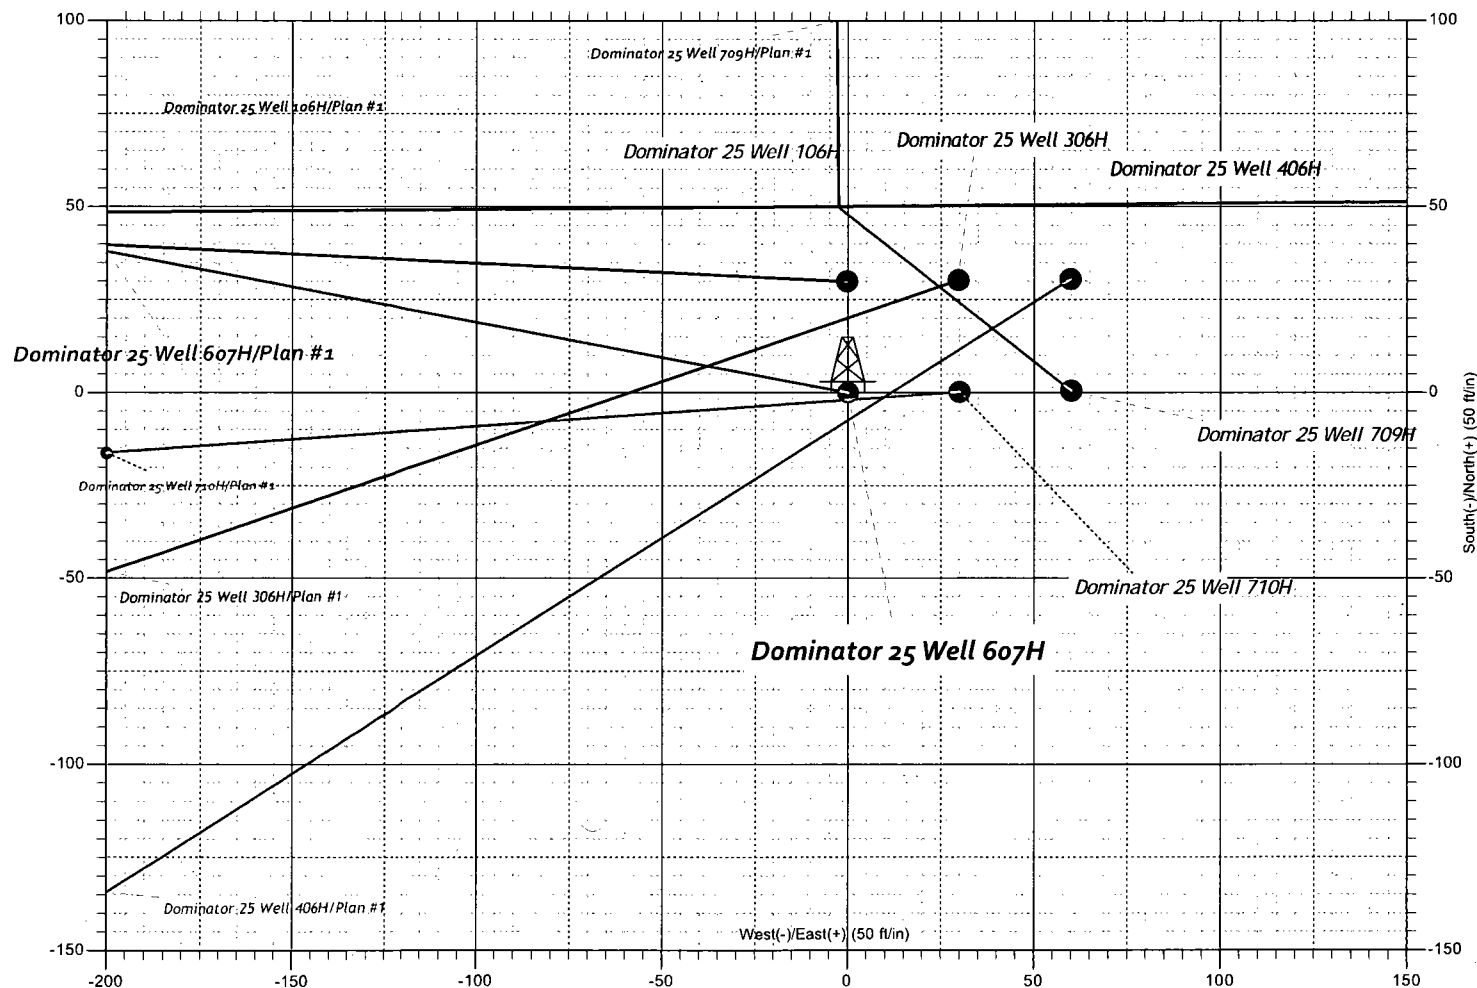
100
100
Dominator 25 Well 709H/Plan #1
Dominator 25 Well 106H/Plan #1
Dominator 25 Well 106H
Dominator 25 Well 306H
Dominator 25 Well 406H
50
50
Dominator 25 Well 607H/Plan #1
0
0
Dominator 25 Well 709H
Dominator 25 Well 710H/Plan #1
South(-)/North(+) (50 ft/in)
-50
-50
Dominator 25 Well 306H/Plan #1
Dominator 25 Well 710H
Dominator 25 Well 607H
-100
-100
Dominator 25 Well 406H/Plan #1
West(-)/East(+) (50 ft/in)
-150
-150
-200
-150
-100
-50
0
50
100
150